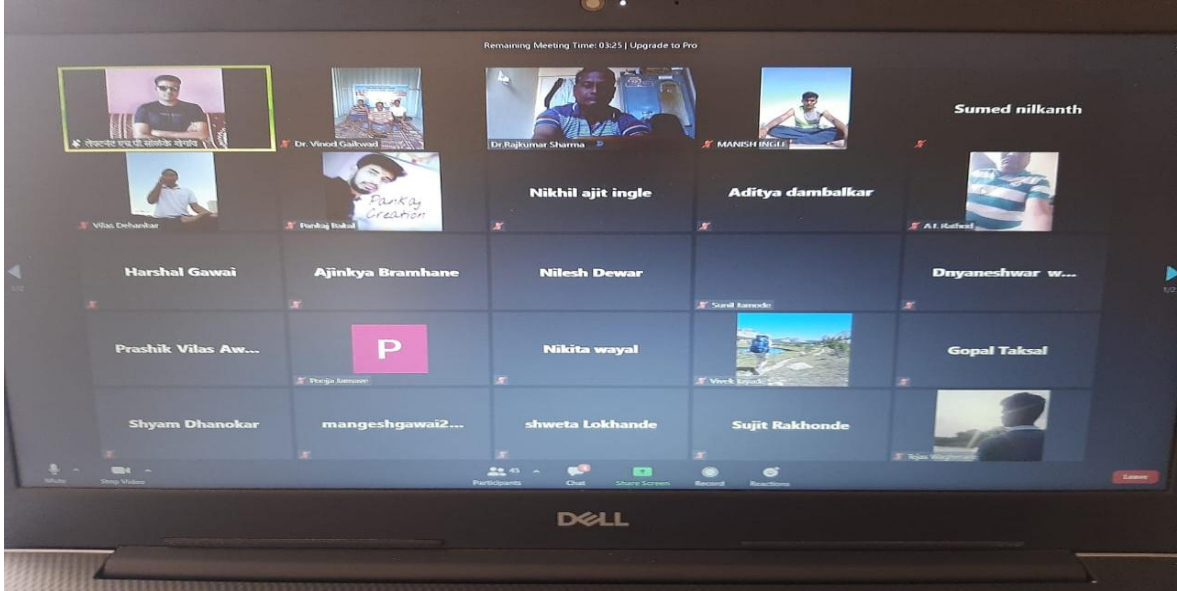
Remaining Meeting Time: 03:25 | Upgrade to Pro

लेफ्टनंट एम.पी. सोळंके वाशिम
Dr. Vinod Gaikwad
Dr.Rajkumar Sharma
MANISH INGLE
Sumed nilkanth

Vilas Dehankar
Pankaj Creation
Pankaj Rakal
Nikhil ajit ingle
Aditya dambalkar
A.I. Rathod

Harshal Gawai
Ajinkya Bramhane
Nilesh Dewar
Sunil Jamode
Dnyaneshwar w...

Prashik Vilas Aw...
P
Pooja Jamode
Nikita wayal
Vivek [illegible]
Gopal Taksal

Shyam Dhanokar
mangeshgawai2...
shweta Lokhande
Sujit Rakhonde
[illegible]

Mute
Stop Video
Participants 45
Chat
Share Screen
Record
Reactions
Leave

1/2
1/2

DELL